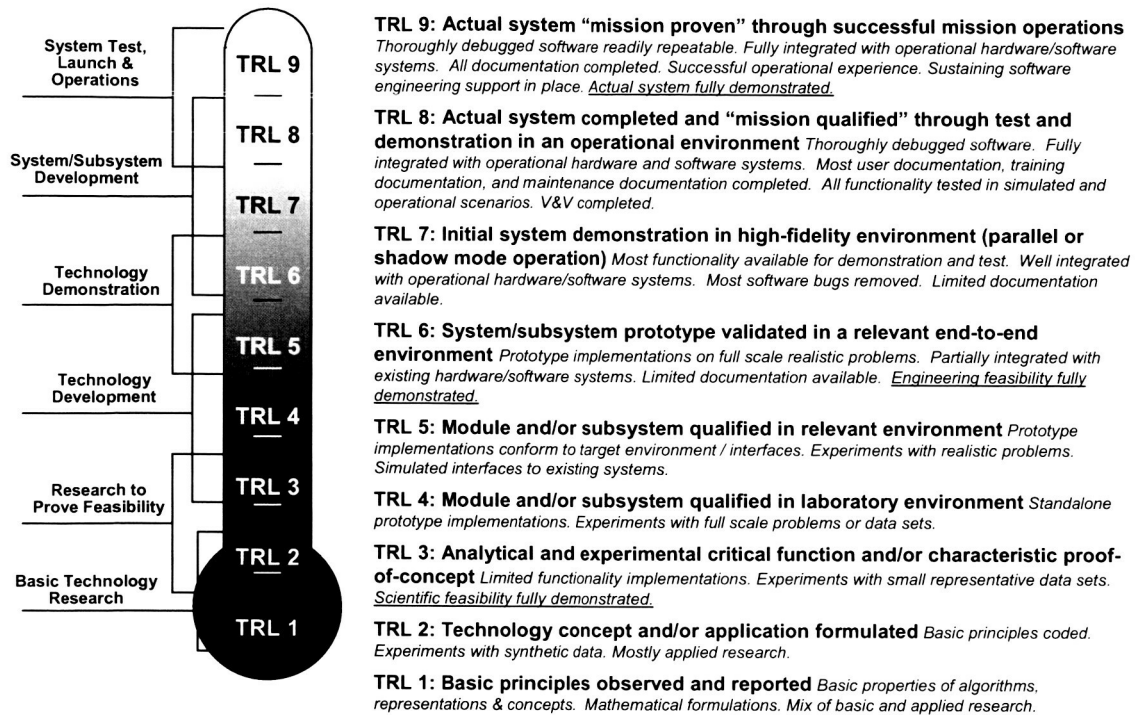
System Test, Launch & Operations

System/Subsystem Development

Technology Demonstration

Technology Development

Research to Prove Feasibility

Basic Technology Research

TRL 9

TRL 8

TRL 7

TRL 6

TRL 5

TRL 4

TRL 3

TRL 2

TRL 1

TRL 9: Actual system "mission proven" through successful mission operations Thoroughly debugged software readily repeatable. Fully integrated with operational hardware/software systems. All documentation completed. Successful operational experience. Sustaining software engineering support in place. Actual system fully demonstrated.

TRL 8: Actual system completed and "mission qualified" through test and demonstration in an operational environment Thoroughly debugged software. Fully integrated with operational hardware and software systems. Most user documentation, training documentation, and maintenance documentation completed. All functionality tested in simulated and operational scenarios. V&V completed.

TRL 7: Initial system demonstration in high-fidelity environment (parallel or shadow mode operation) Most functionality available for demonstration and test. Well integrated with operational hardware/software systems. Most software bugs removed. Limited documentation available.

TRL 6: System/subsystem prototype validated in a relevant end-to-end environment Prototype implementations on full scale realistic problems. Partially integrated with existing hardware/software systems. Limited documentation available. Engineering feasibility fully demonstrated.

TRL 5: Module and/or subsystem qualified in relevant environment Prototype implementations conform to target environment / interfaces. Experiments with realistic problems. Simulated interfaces to existing systems.

TRL 4: Module and/or subsystem qualified in laboratory environment Standalone prototype implementations. Experiments with full scale problems or data sets.

TRL 3: Analytical and experimental critical function and/or characteristic proof-of-concept Limited functionality implementations. Experiments with small representative data sets. Scientific feasibility fully demonstrated.

TRL 2: Technology concept and/or application formulated Basic principles coded. Experiments with synthetic data. Mostly applied research.

TRL 1: Basic principles observed and reported Basic properties of algorithms, representations & concepts. Mathematical formulations. Mix of basic and applied research.